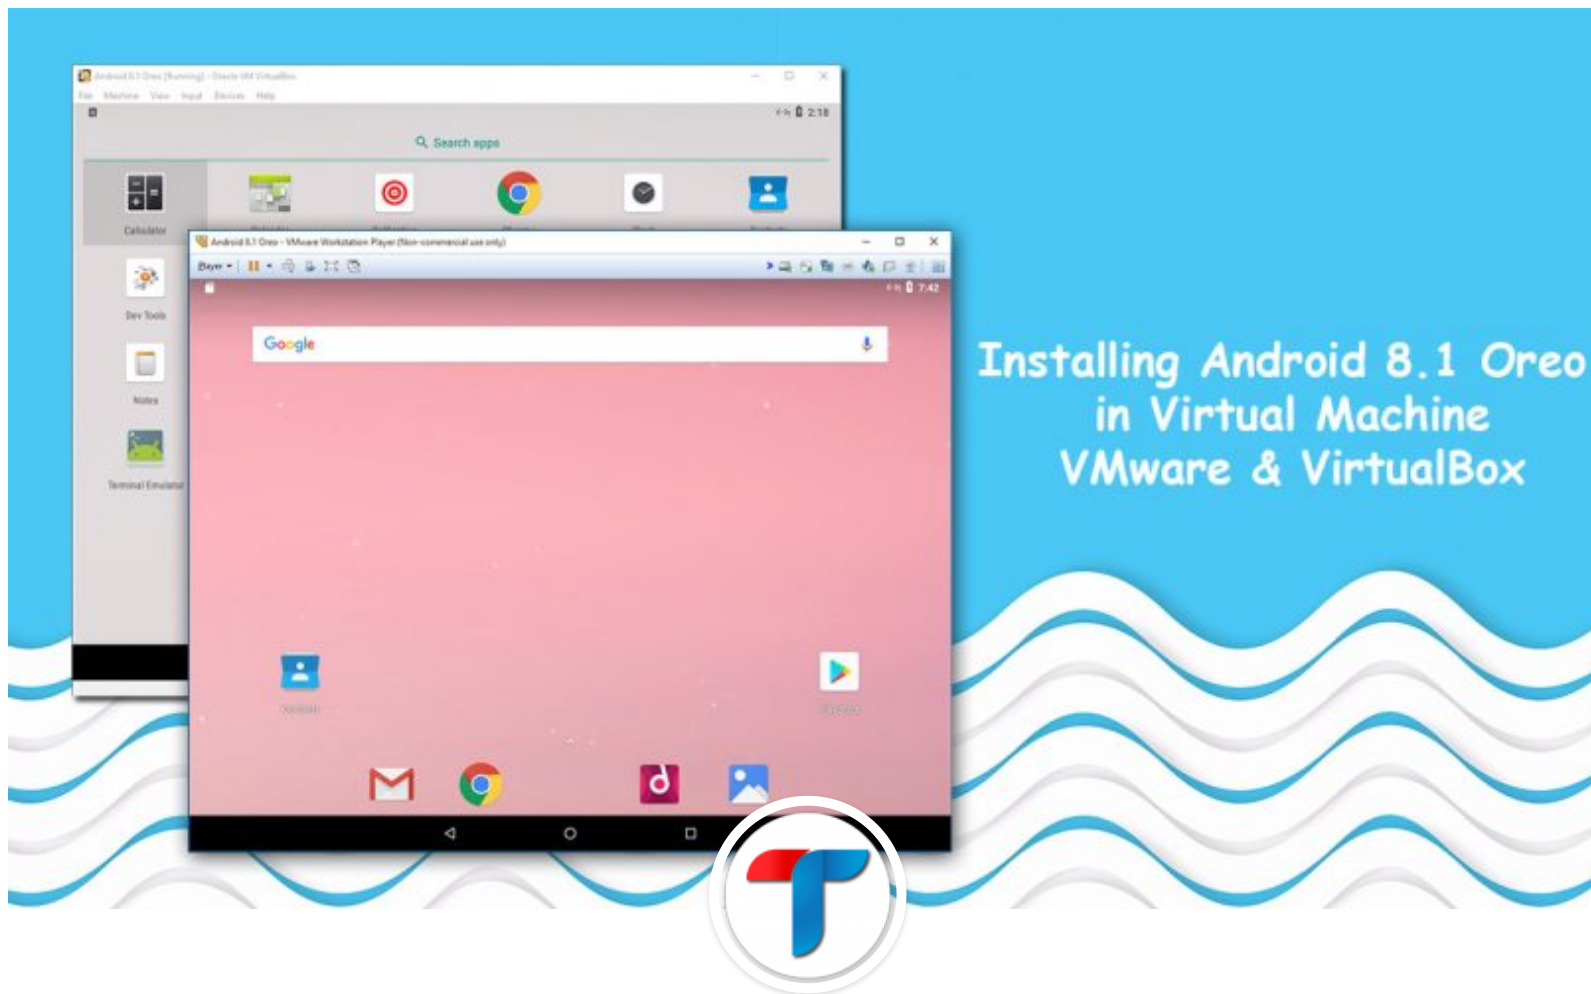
Android 8.1 Oreo [Running] - Oracle VM VirtualBox

File Machine View Input Devices Help

2:18

Search apps

Calculator

Dev Tools

Notes

Terminal Emulator

Android 8.1 Oreo - VMware Workstation Player (Non-commercial use only)

Player

7:42

Google

Installing Android 8.1 Oreo in Virtual Machine VMware & VirtualBox